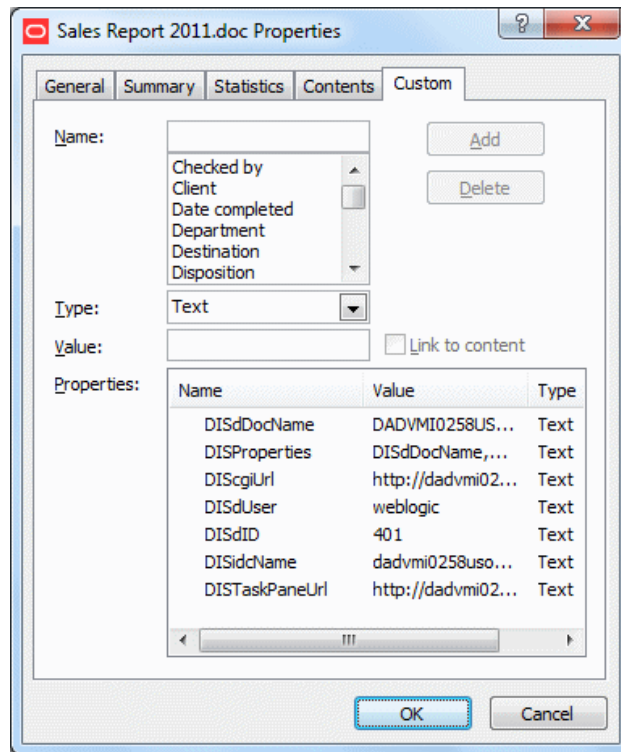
Sales Report 2011.doc Properties

?

General | Summary | Statistics | Contents | Custom

Name:

Add

Delete

Checked by
Client
Date completed
Department
Destination
Disposition

Type: Text

Value:

Link to content

Properties:

| Name | Value | Type |
|---|---|---|
| DISdDocName | DADVMI0258US... | Text |
| DISProperties | DISdDocName,... | Text |
| DIScgiUrl | http://dadvmi02... | Text |
| DISdUser | weblogic | Text |
| DISdID | 401 | Text |
| DISidcName | dadvmi0258uso... | Text |
| DISTaskPaneUrl | http://dadvmi02... | Text |

OK

Cancel